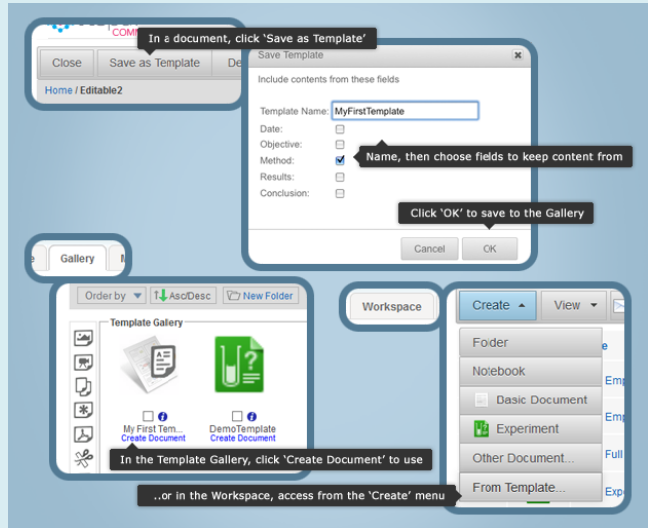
COMM

In a document, click 'Save as Template'

Close | Save as Template | De

Home / Editable2

Save Template

Include contents from these fields

Template Name: MyFirstTemplate

Date:

Objective:

Method:

Results:

Conclusion:

Name, then choose fields to keep content from

Click 'OK' to save to the Gallery

Cancel | OK

e | Gallery | M

Order by | Asc/Desc | New Folder

Template Gallery

My First Tem... Create Document

DemoTemplate Create Document

In the Template Gallery, click 'Create Document' to use

Workspace

Create | View

Folder

Notebook

Basic Document

Experiment

Other Document...

From Template...

e

Em

Em

Full

Exp

..or in the Workspace, access from the 'Create' menu